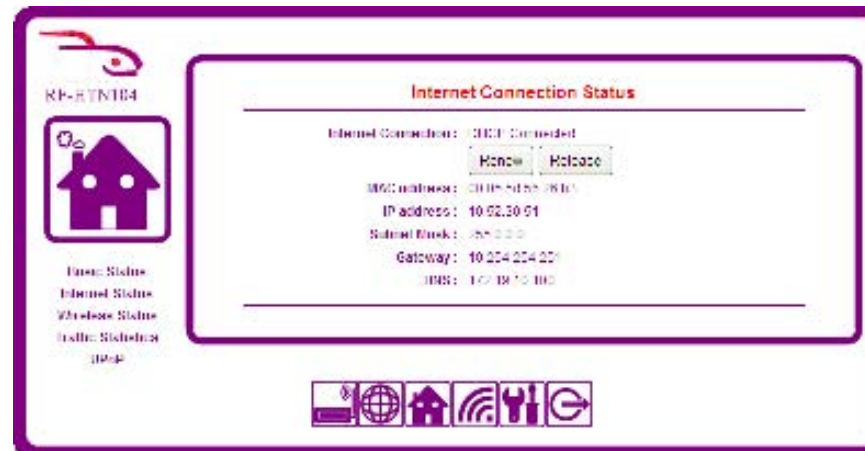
RF-RTN104

Internet Connection Status

Internet Connection : DHCP Connected

Renew Release

MAC address : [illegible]

IP address : 10.92.30.61

Subnet Mask : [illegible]

Gateway : 10.254.254.201

DNS : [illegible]

Basic Status
Internet Status
Wireless Status
Traffic Statistics
UPnP